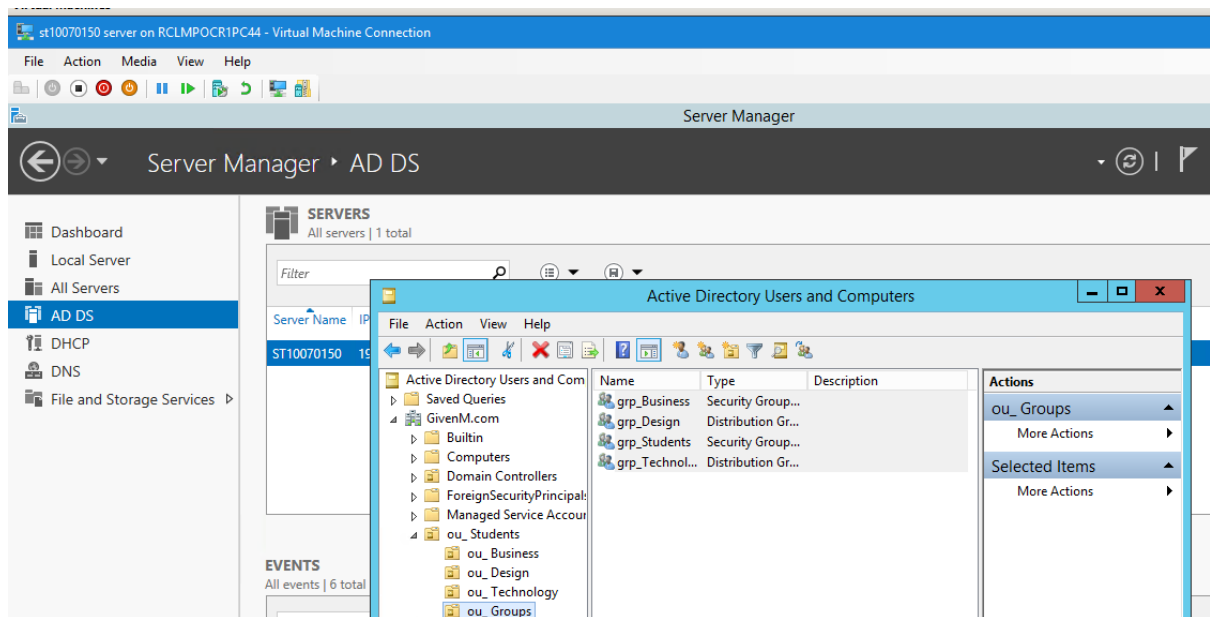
st10070150 server on RCLMPOCR1PC44 - Virtual Machine Connection

File Action Media View Help

Server Manager

Server Manager ‣ AD DS

Dashboard
Local Server
All Servers
AD DS
DHCP
DNS
File and Storage Services ▷

SERVERS
All servers | 1 total

Filter

Server Name IP

ST10070150 19

EVENTS
All events | 6 total

Active Directory Users and Computers

File Action View Help

Active Directory Users and Com
Saved Queries
GivenM.com
Builtin
Computers
Domain Controllers
ForeignSecurityPrincipals
Managed Service Accour
ou_ Students
ou_ Business
ou_ Design
ou_ Technology
ou_ Groups

| Name | Type | Description |
|---|---|---|
| grp_Business | Security Group... | |
| grp_Design | Distribution Gr... | |
| grp_Students | Security Group... | |
| grp_Technol... | Distribution Gr... | |

Actions
ou_ Groups
More Actions
Selected Items
More Actions